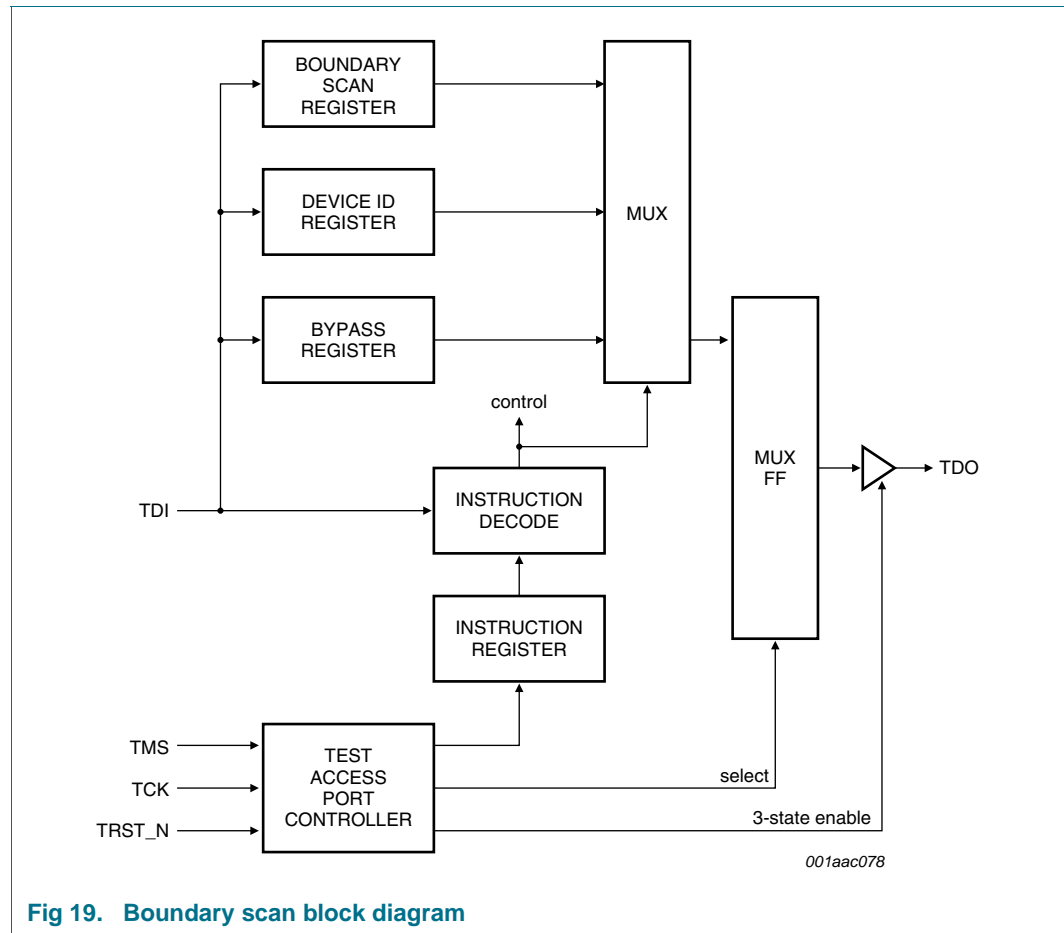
BOUNDARY SCAN REGISTER

DEVICE ID REGISTER

BYPASS REGISTER

MUX

control

MUX FF

TDO

TDI

INSTRUCTION DECODE

INSTRUCTION REGISTER

TMS

TCK

TRST_N

TEST ACCESS PORT CONTROLLER

select

3-state enable

001aac078

Fig 19. Boundary scan block diagram